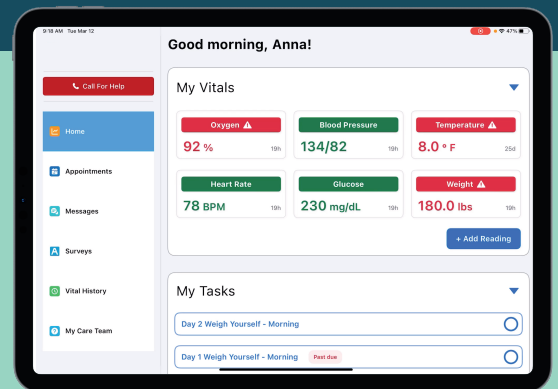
9:18 AM Tue Mar 12

47%

Good morning, Anna!

Call For Help

Home

Appointments

Messages

Surveys

Vital History

My Care Team

My Vitals

Oxygen ⚠

92 %

19h

Blood Pressure

134/82

19h

Temperature ⚠

8.0 ° F

25d

Heart Rate

78 BPM

19h

Glucose

230 mg/dL

19h

Weight ⚠

180.0 lbs

19h

+ Add Reading

My Tasks

Day 2 Weigh Yourself - Morning

Day 1 Weigh Yourself - Morning

Past due